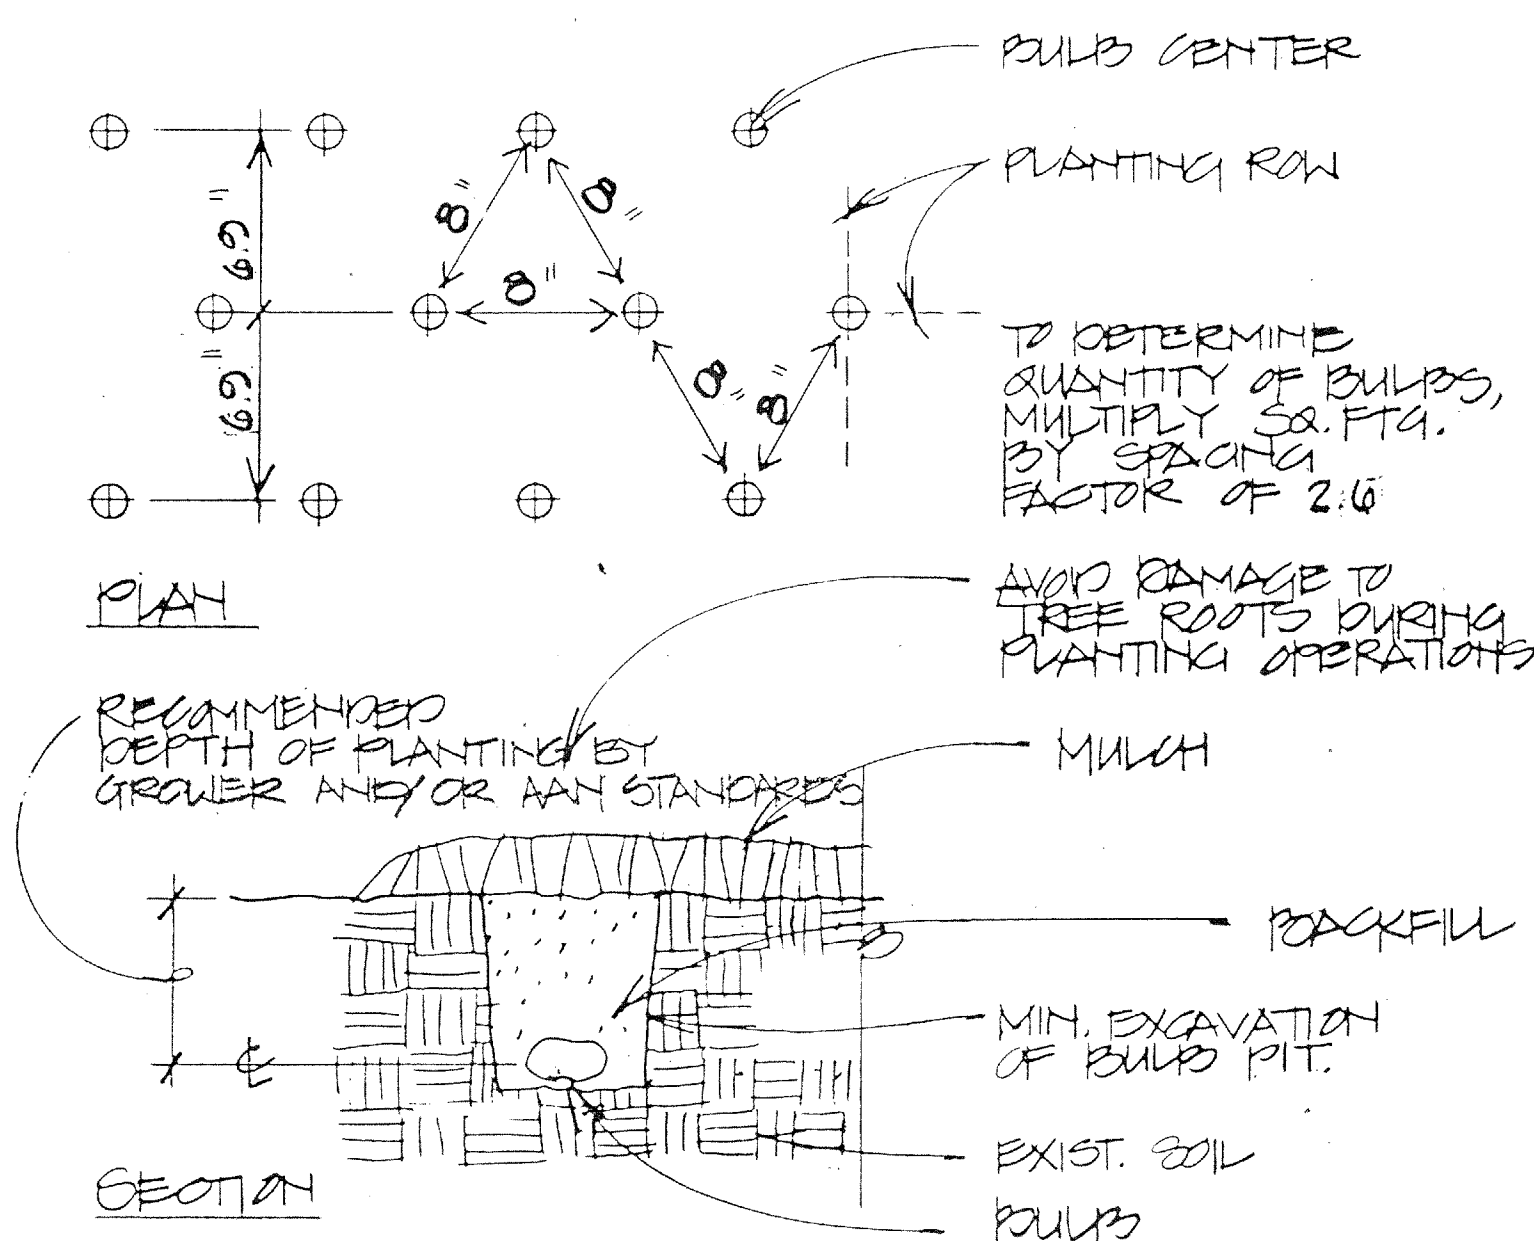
BULB CENTER

PLANTING ROW

6.9"

6.9"

8"

8"

8"

8"

8"

TO DETERMINE QUANTITY OF BULBS, MULTIPLY SQ. FTG. BY SPACING FACTOR OF 2.6

PLAN

AVOID DAMAGE TO TREE ROOTS DURING PLANTING OPERATIONS

RECOMMENDED DEPTH OF PLANTING BY GROWER AND/OR AAN STANDARDS

MULCH

BACKFILL

℄

MIN. EXCAVATION OF BULB PIT.

EXIST. SOIL

SECTION

BULB